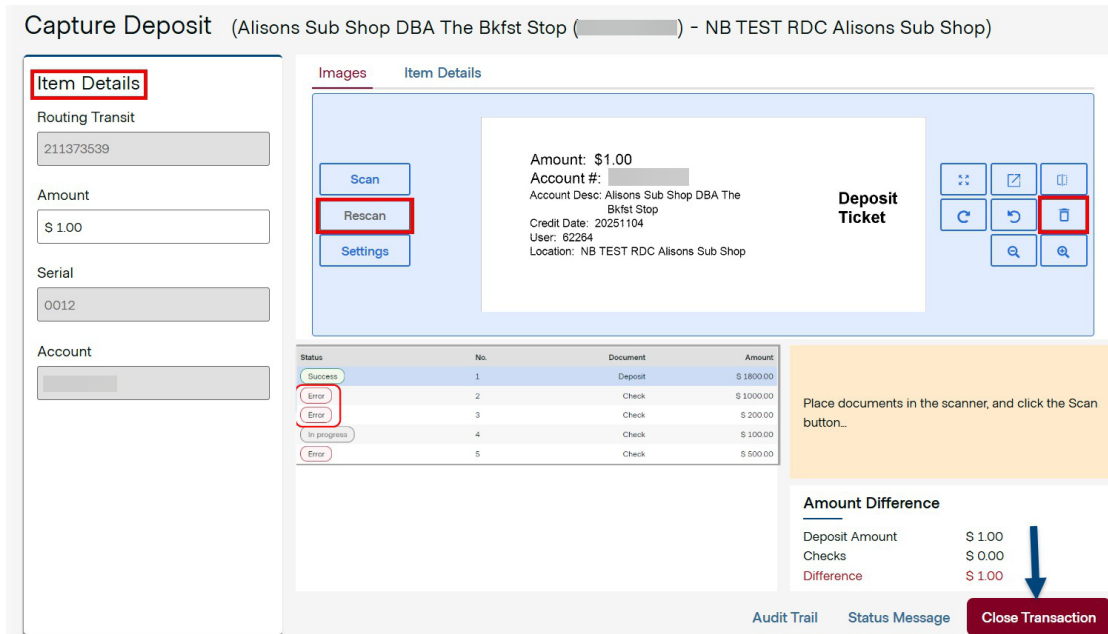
Capture Deposit (Alisons Sub Shop DBA The Bkfst Stop ([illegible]) - NB TEST RDC Alisons Sub Shop)

Item Details

Routing Transit
211373539

Amount
$ 1.00

Serial
0012

Account
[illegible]

Images   Item Details

Scan
Rescan
Settings

Amount: $1.00
Account #: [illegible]
Account Desc: Alisons Sub Shop DBA The Bkfst Stop
Credit Date: 20251104
User: 62264
Location: NB TEST RDC Alisons Sub Shop

Deposit Ticket

| Status | No. | Document | Amount |
|---|---|---|---|
| Success | 1 | Deposit | $ 1800.00 |
| Error | 2 | Check | $ 1000.00 |
| Error | 3 | Check | $ 200.00 |
| In progress | 4 | Check | $ 100.00 |
| Error | 5 | Check | $ 500.00 |

Place documents in the scanner, and click the Scan button...

Amount Difference
Deposit Amount $ 1.00
Checks $ 0.00
Difference $ 1.00

Audit Trail   Status Message   Close Transaction